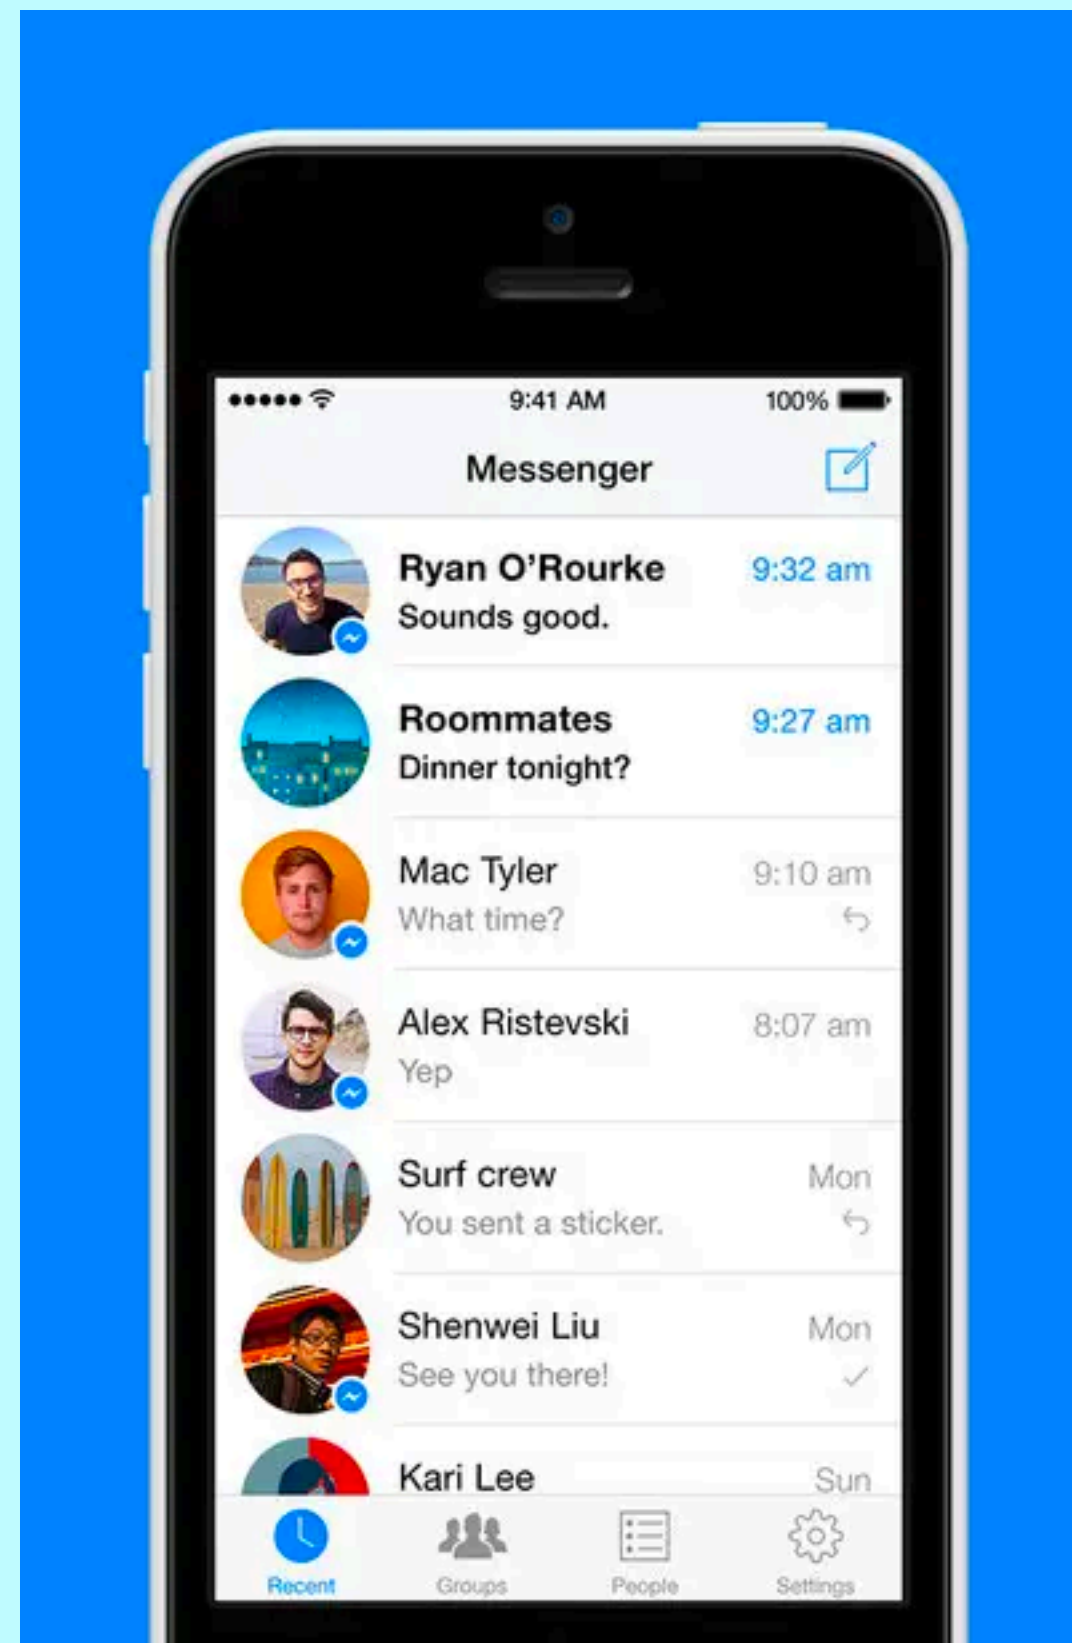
9:41 AM
100%

Messenger

Ryan O'Rourke
Sounds good.
9:32 am

Roommates
Dinner tonight?
9:27 am

Mac Tyler
What time?
9:10 am

Alex Ristevski
Yep
8:07 am

Surf crew
You sent a sticker.
Mon

Shenwei Liu
See you there!
Mon

Kari Lee
Sun

Recent
Groups
People
Settings